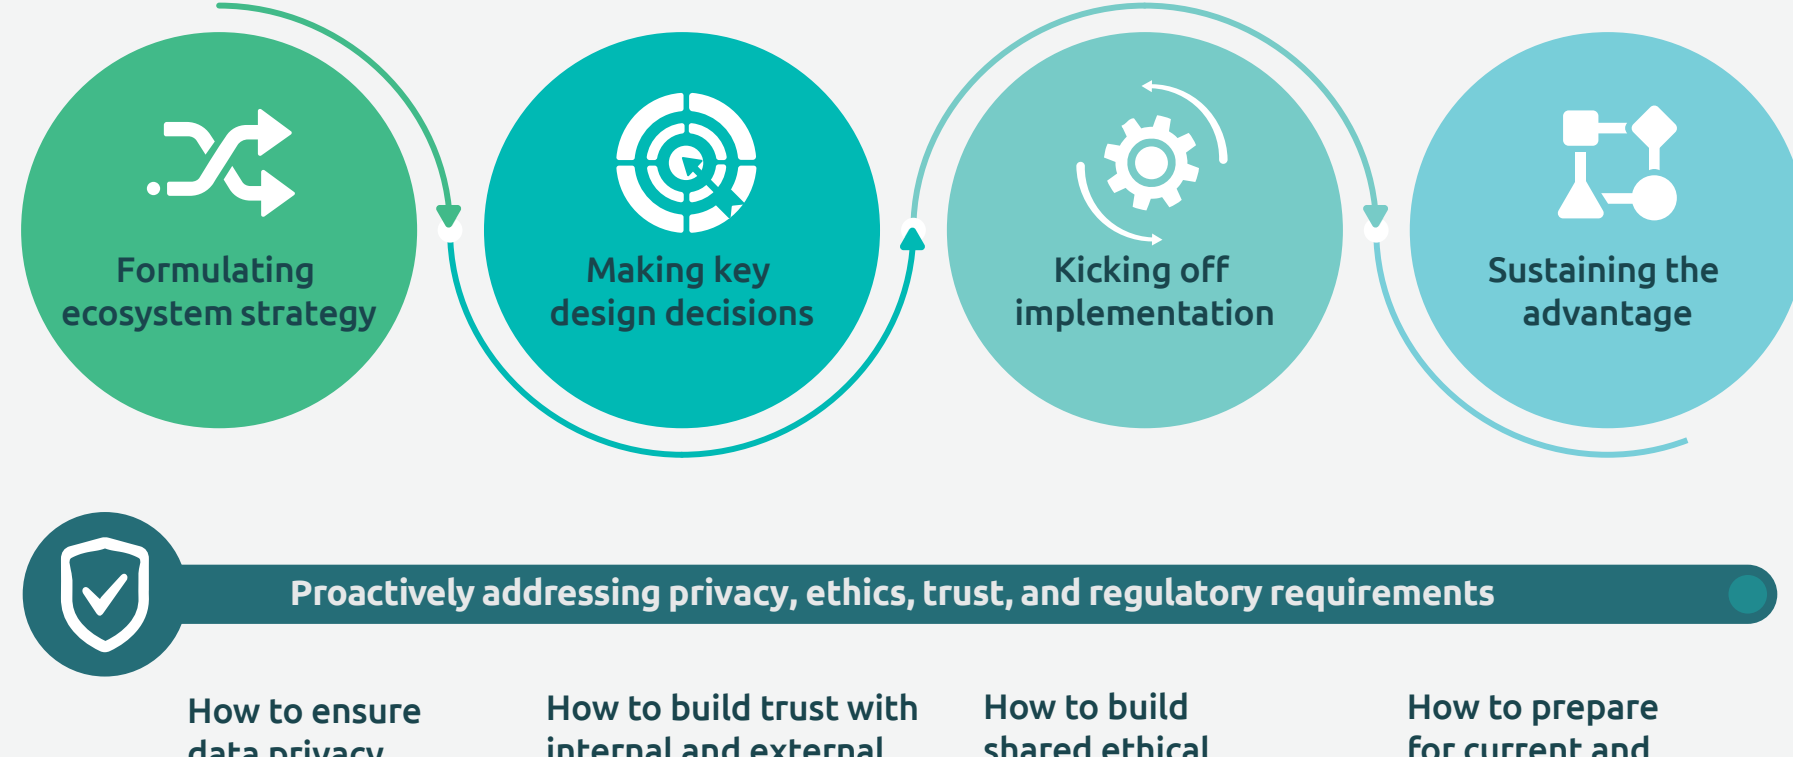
Formulating ecosystem strategy

Making key design decisions

Kicking off implementation

Sustaining the advantage

Proactively addressing privacy, ethics, trust, and regulatory requirements

How to ensure data privacy

How to build trust with internal and external

How to build shared ethical

How to prepare for current and